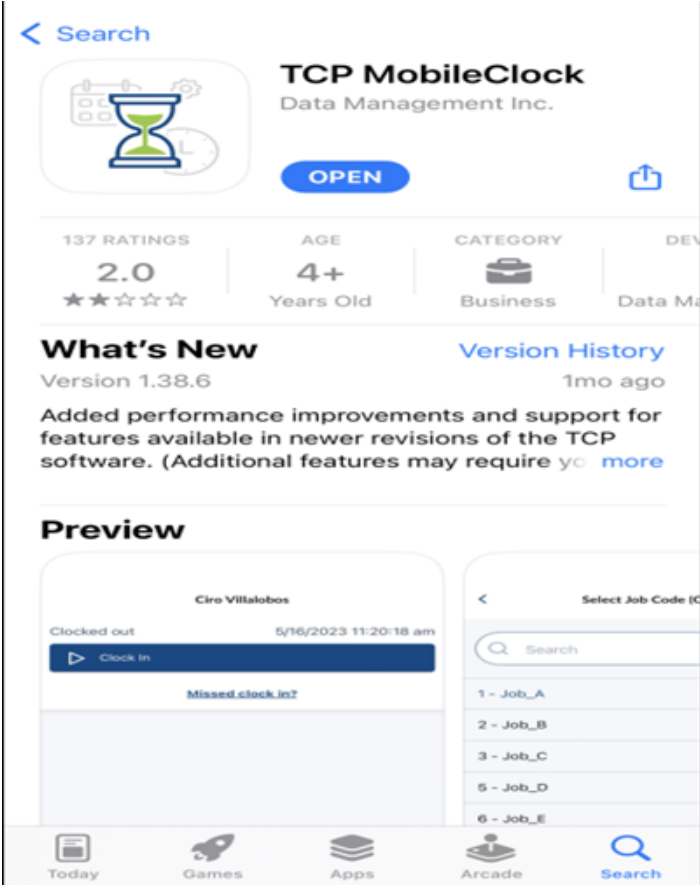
< Search

TCP MobileClock
Data Management Inc.

OPEN

137 RATINGS
2.0
★★☆☆☆

AGE
4+
Years Old

CATEGORY
Business

DEV
Data Ma

What's New
Version History
Version 1.38.6
1mo ago

Added performance improvements and support for features available in newer revisions of the TCP software. (Additional features may require yo more

Preview

Ciro Villalobos
Clocked out
5/16/2023 11:20:18 am
Clock In
Missed clock in?

<
Select Job Code (C
Search
1 - Job_A
2 - Job_B
3 - Job_C
5 - Job_D
6 - Job_E

Today
Games
Apps
Arcade
Search